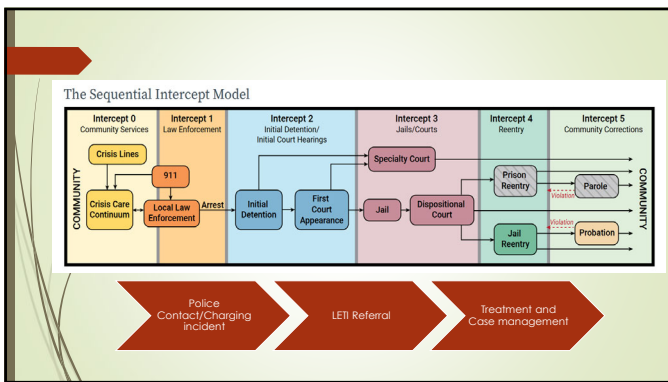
The Sequential Intercept Model

Intercept 0
Community Services

Intercept 1
Law Enforcement

Intercept 2
Initial Detention/
Initial Court Hearings

Intercept 3
Jails/Courts

Intercept 4
Reentry

Intercept 5
Community Corrections

COMMUNITY

Crisis Lines

911

Crisis Care Continuum

Local Law Enforcement

Arrest

Initial Detention

First Court Appearance

Specialty Court

Jail

Dispositional Court

Prison Reentry

Jail Reentry

Violation

Parole

Violation

Probation

COMMUNITY

Police Contact/Charging incident

LETI Referral

Treatment and Case management